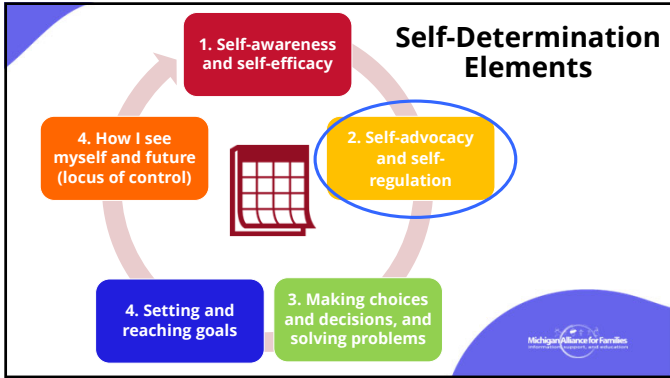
Self-Determination Elements

1. Self-awareness and self-efficacy

2. Self-advocacy and self-regulation

3. Making choices and decisions, and solving problems

4. Setting and reaching goals

4. How I see myself and future (locus of control)

Michigan Alliance for Families
information, support, and education